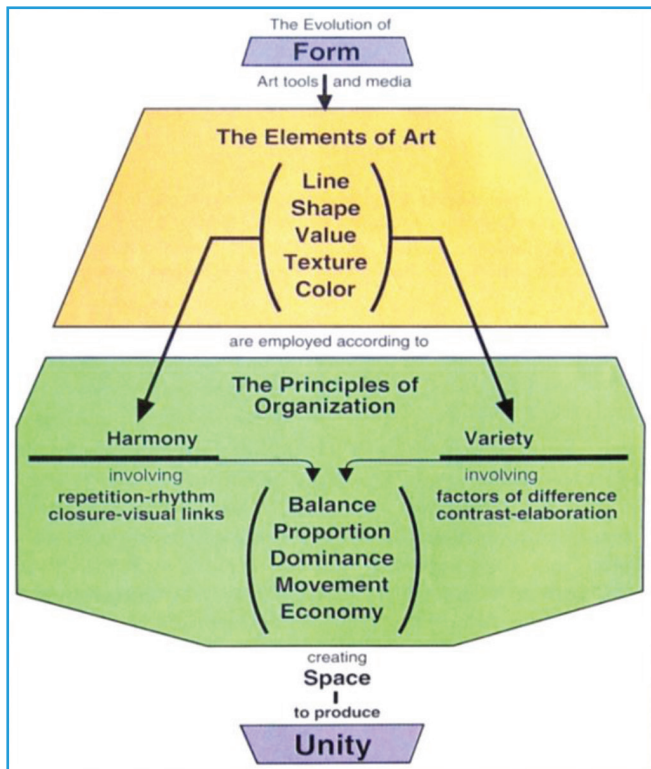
The Evolution of
Form
Art tools and media

The Elements of Art
Line
Shape
Value
Texture
Color

are employed according to

The Principles of Organization

Harmony
involving
repetition-rhythm
closure-visual links

Variety
involving
factors of difference
contrast-elaboration

Balance
Proportion
Dominance
Movement
Economy

creating
Space
to produce
Unity